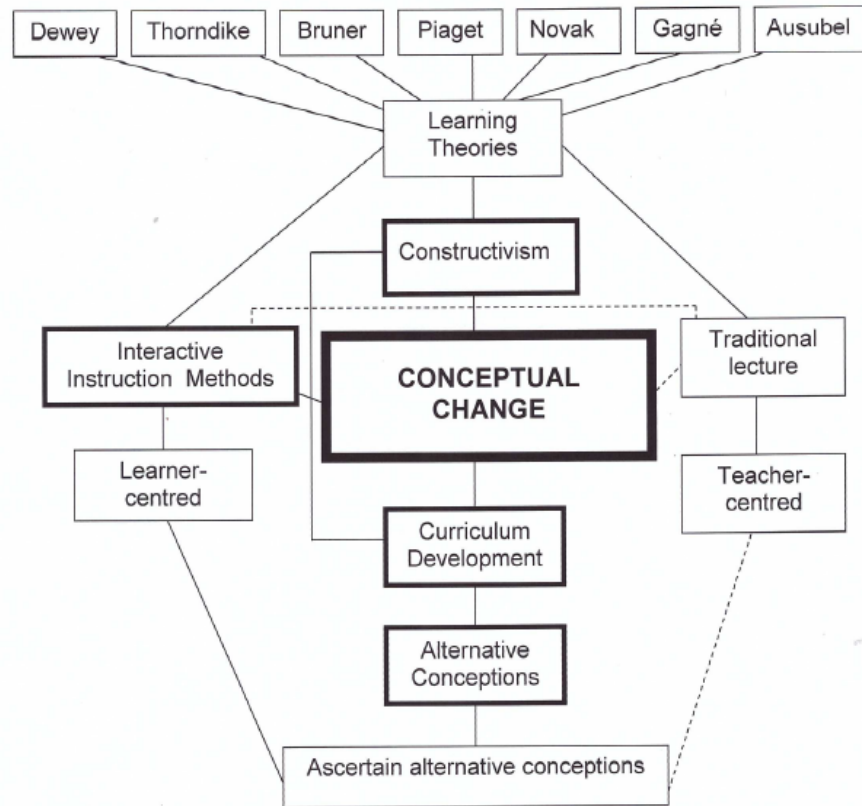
Dewey
Thorndike
Bruner
Piaget
Novak
Gagné
Ausubel

Learning Theories

Constructivism

Interactive Instruction Methods

CONCEPTUAL CHANGE

Traditional lecture

Learner-centred

Teacher-centred

Curriculum Development

Alternative Conceptions

Ascertain alternative conceptions